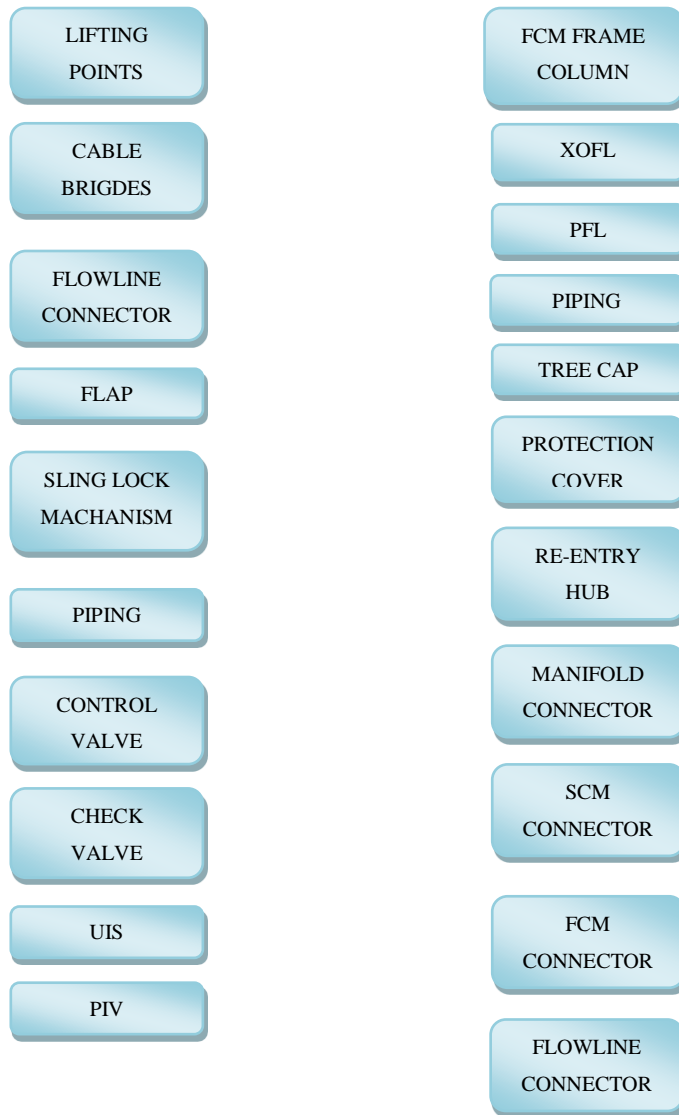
LIFTING POINTS

CABLE BRIGDES

FLOWLINE CONNECTOR

FLAP

SLING LOCK MACHANISM

PIPING

CONTROL VALVE

CHECK VALVE

UIS

PIV

FCM FRAME COLUMN

XOFL

PFL

PIPING

TREE CAP

PROTECTION COVER

RE-ENTRY HUB

MANIFOLD CONNECTOR

SCM CONNECTOR

FCM CONNECTOR

FLOWLINE CONNECTOR